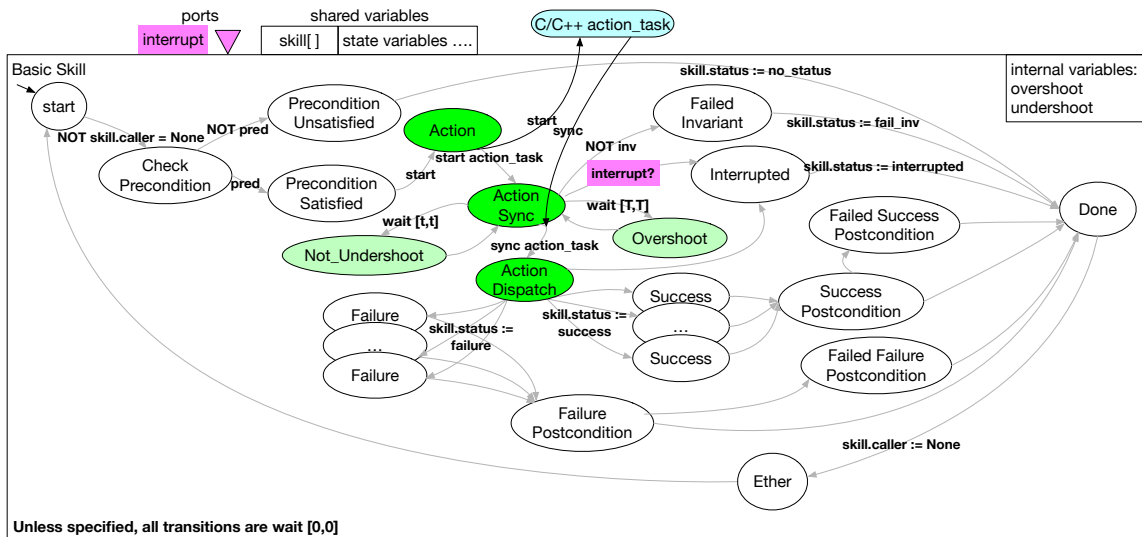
ports
interrupt
shared variables
skill[ ]
state variables ….
C/C++ action_task
Basic Skill
internal variables: overshoot undershoot
skill.status := no_status
start
NOT skill.caller = None
NOT pred
Precondition Unsatisfied
Action
start
sync
Failed Invariant
skill.status := fail_inv
NOT inv
Check Precondition
start action_task
pred
Precondition Satisfied
start
interrupt?
Interrupted
skill.status := interrupted
Action Sync
wait [T,T]
wait [t,t]
Overshoot
Done
Failed Success Postcondition
Not_Undershoot
sync action_task
Action Dispatch
Success
Success Postcondition
Failure
skill.status := failure
skill.status := success
…
…
Success
Failure
Failed Failure Postcondition
Failure Postcondition
skill.caller := None
Ether
Unless specified, all transitions are wait [0,0]